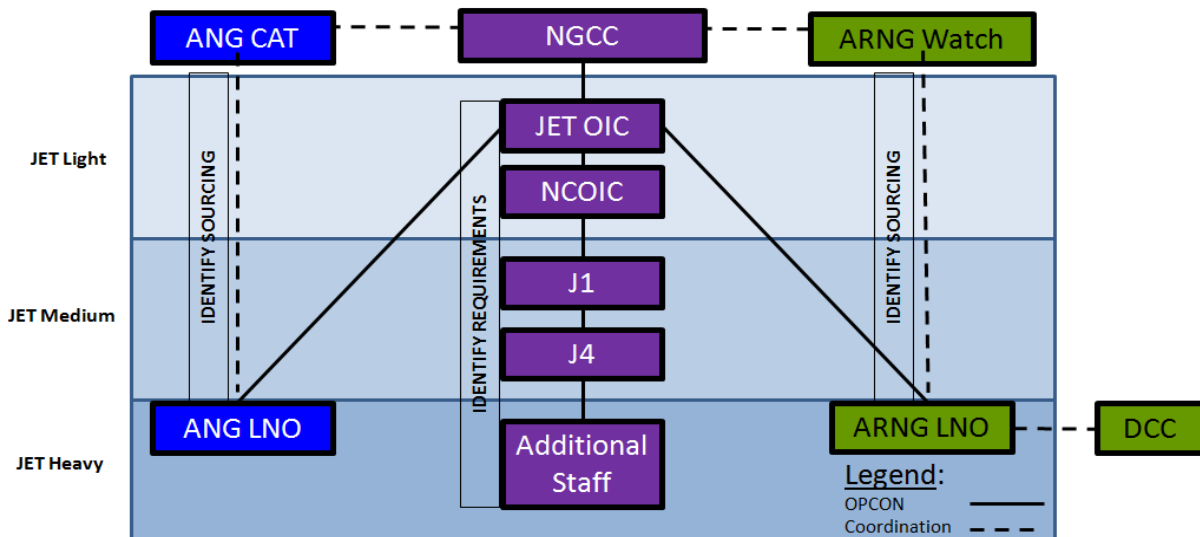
ANG CAT

NGCC

ARNG Watch

JET Light

JET Medium

JET Heavy

IDENTIFY SOURCING

JET OIC

NCOIC

J1

J4

IDENTIFY REQUIREMENTS

IDENTIFY SOURCING

ANG LNO

Additional Staff

ARNG LNO

DCC

Legend:

OPCON

Coordination